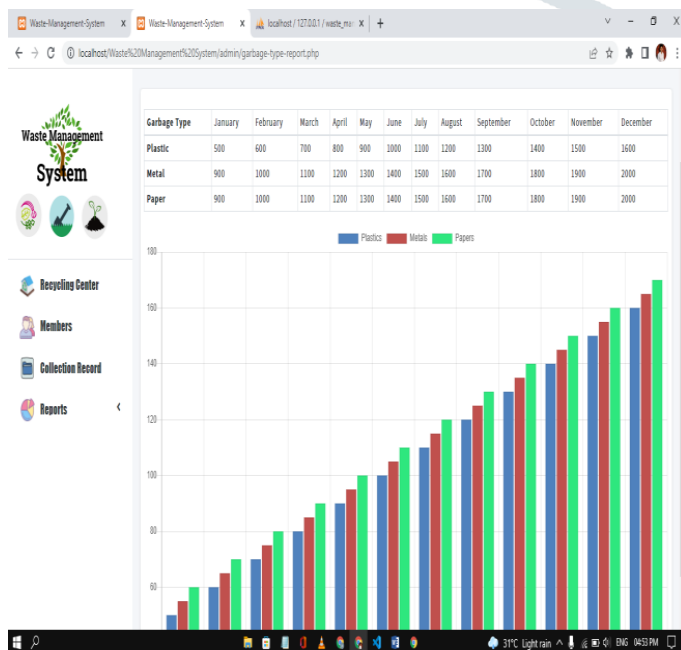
Waste-Management-System | Waste-Management-System | localhost / 127.0.0.1 / waste_ma

localhost/Waste%20Management%20System/admin/garbage-type-report.php

Waste Management System

Recycling Center

Members

Collection Record

Reports

| Garbage Type | January | February | March | April | May | June | July | August | September | October | November | December |
|---|---|---|---|---|---|---|---|---|---|---|---|---|
| Plastic | 500 | 600 | 700 | 800 | 900 | 1000 | 1100 | 1200 | 1300 | 1400 | 1500 | 1600 |
| Metal | 900 | 1000 | 1100 | 1200 | 1300 | 1400 | 1500 | 1600 | 1700 | 1800 | 1900 | 2000 |
| Paper | 900 | 1000 | 1100 | 1200 | 1300 | 1400 | 1500 | 1600 | 1700 | 1800 | 1900 | 2000 |

Plastics Metals Papers

180
160
140
120
100
80
60

31°C Light rain ENG 04:53 PM